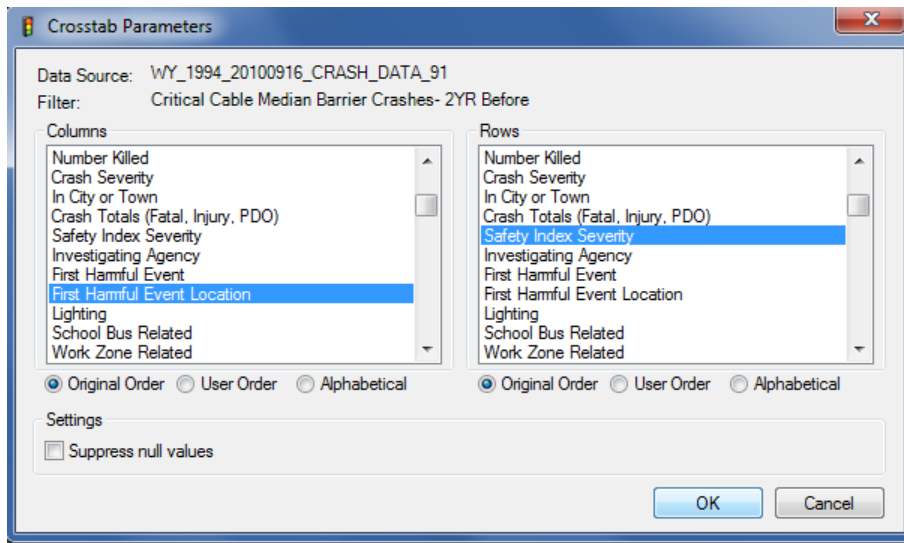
Crosstab Parameters

Data Source: WY_1994_20100916_CRASH_DATA_91
Filter: Critical Cable Median Barrier Crashes- 2YR Before

Columns
Number Killed
Crash Severity
In City or Town
Crash Totals (Fatal, Injury, PDO)
Safety Index Severity
Investigating Agency
First Harmful Event
First Harmful Event Location
Lighting
School Bus Related
Work Zone Related

Original Order User Order Alphabetical

Rows
Number Killed
Crash Severity
In City or Town
Crash Totals (Fatal, Injury, PDO)
Safety Index Severity
Investigating Agency
First Harmful Event
First Harmful Event Location
Lighting
School Bus Related
Work Zone Related

Original Order User Order Alphabetical

Settings
Suppress null values

OK Cancel